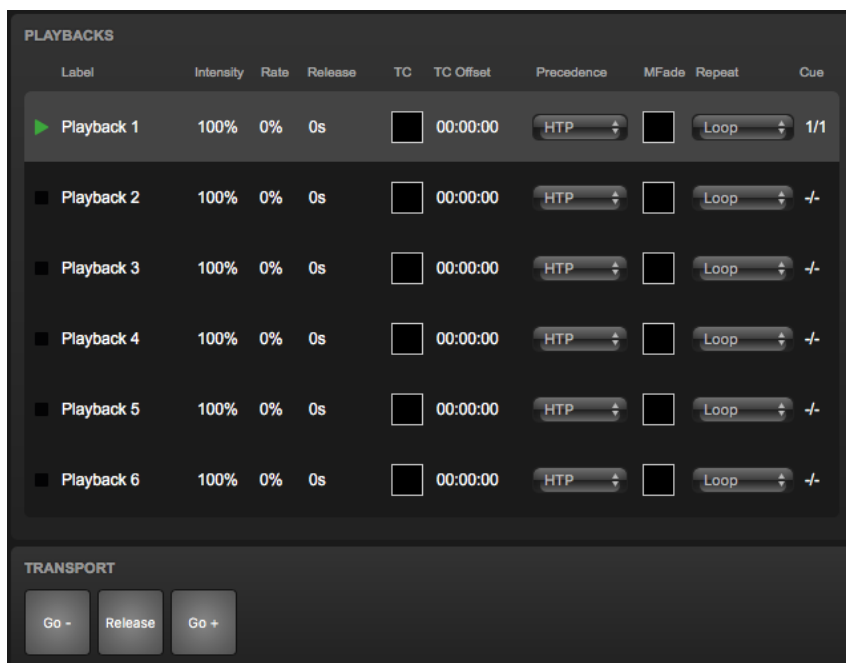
PLAYBACKS

| Label | Intensity | Rate | Release | TC | TC Offset | Precedence | MFade | Repeat | Cue |
|---|---|---|---|---|---|---|---|---|---|
| Playback 1 | 100% | 0% | 0s | | 00:00:00 | HTP | | Loop | 1/1 |
| Playback 2 | 100% | 0% | 0s | | 00:00:00 | HTP | | Loop | -/- |
| Playback 3 | 100% | 0% | 0s | | 00:00:00 | HTP | | Loop | -/- |
| Playback 4 | 100% | 0% | 0s | | 00:00:00 | HTP | | Loop | -/- |
| Playback 5 | 100% | 0% | 0s | | 00:00:00 | HTP | | Loop | -/- |
| Playback 6 | 100% | 0% | 0s | | 00:00:00 | HTP | | Loop | -/- |

TRANSPORT

Go -
Release
Go +